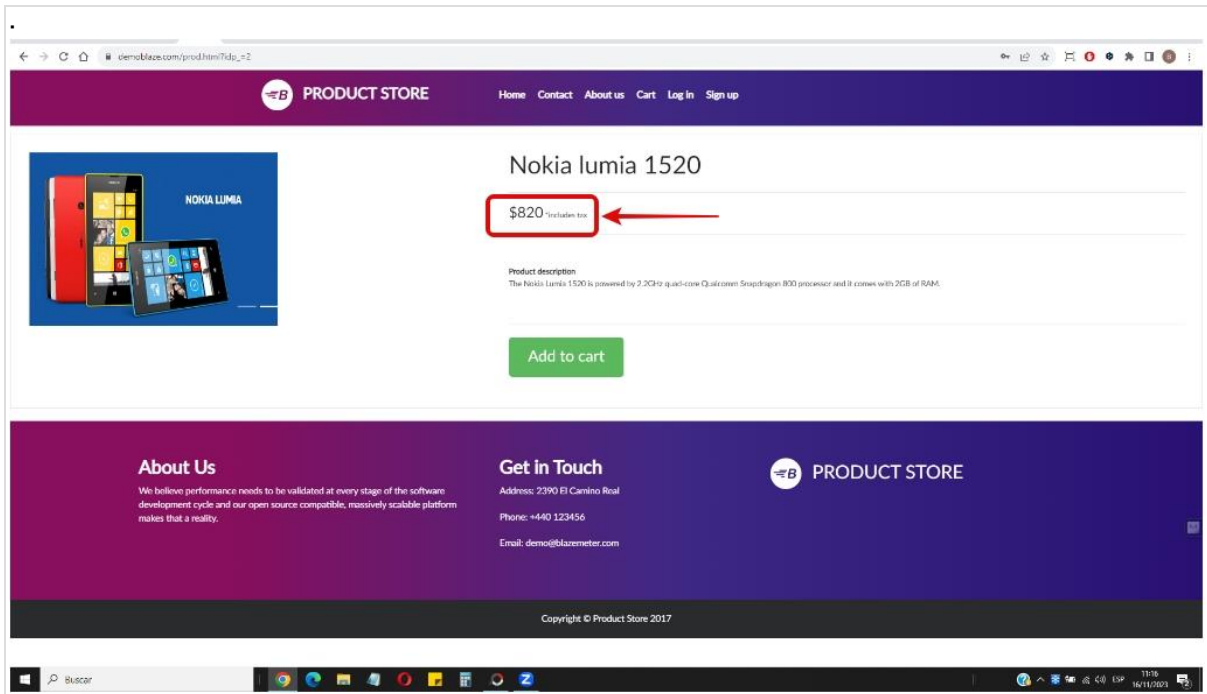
demoblaze.com/prod.html?idp_=2

PRODUCT STORE

Home Contact About us Cart Log in Sign up

NOKIA LUMIA

Nokia lumia 1520

$820 *includes tax

Product description
The Nokia Lumia 1520 is powered by 2.2GHz quad-core Qualcomm Snapdragon 800 processor and it comes with 2GB of RAM.

Add to cart

About Us
We believe performance needs to be validated at every stage of the software development cycle and our open source compatible, massively scalable platform makes that a reality.

Get in Touch
Address: 2390 El Camino Real

Phone: +440 123456

Email: demo@blazemeter.com

PRODUCT STORE

Copyright © Product Store 2017

Buscar

ESP 11:16 16/11/2023